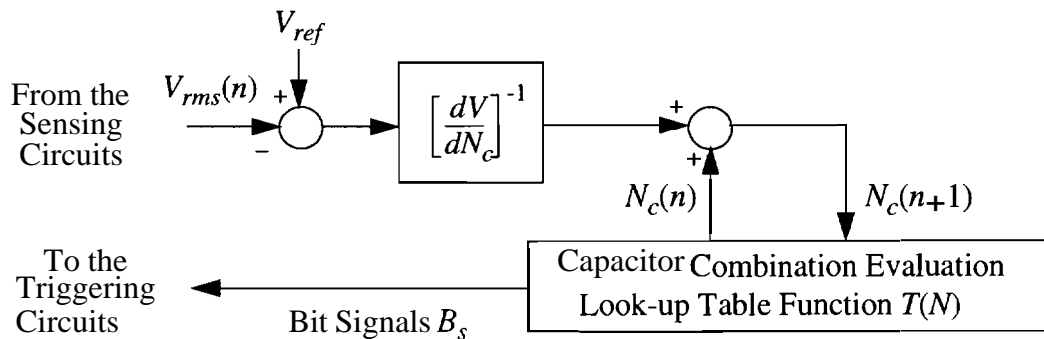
$V_{ref}$

From the Sensing Circuits

$V_{rms}(n)$

+

−

$\left[\frac{dV}{dN_c}\right]^{-1}$

+

+

$N_c(n)$

$N_c(n+1)$

To the Triggering Circuits

Capacitor Combination Evaluation Look-up Table Function $T(N)$

Bit Signals $B_s$